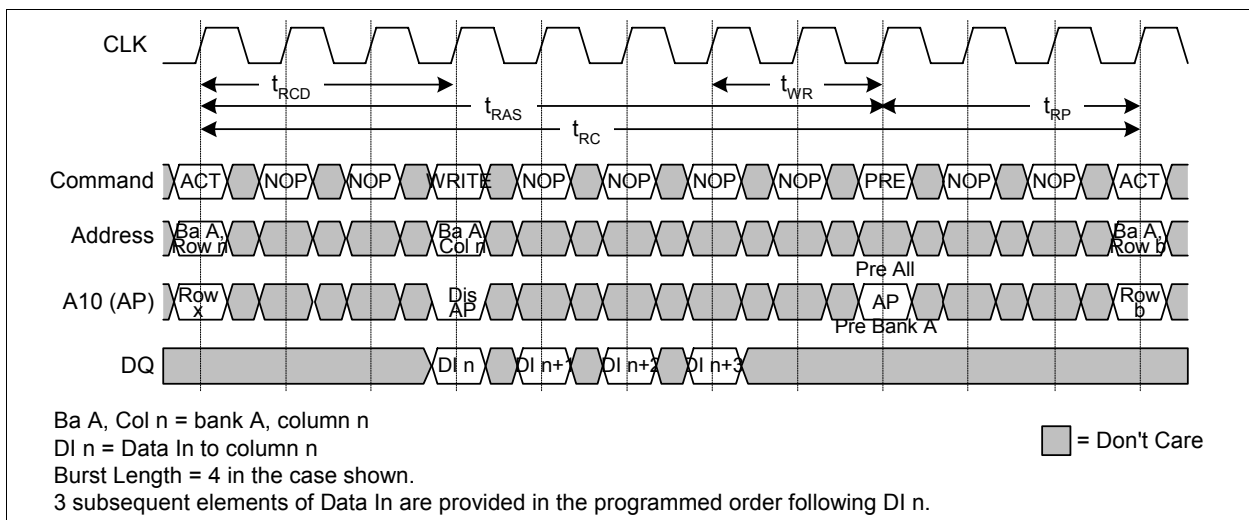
CLK

$t_{RCD}$

$t_{RAS}$

$t_{RC}$

$t_{WR}$

$t_{RP}$

Command ACT NOP NOP WRITE NOP NOP NOP NOP PRE NOP NOP ACT

Address Ba A, Row n Ba A, Col n Ba A, Row b

Pre All

A10 (AP) Row x Dis AP AP Row b

Pre Bank A

DQ DI n DI n+1 DI n+2 DI n+3

Ba A, Col n = bank A, column n

DI n = Data In to column n

Burst Length = 4 in the case shown.

3 subsequent elements of Data In are provided in the programmed order following DI n.

= Don't Care